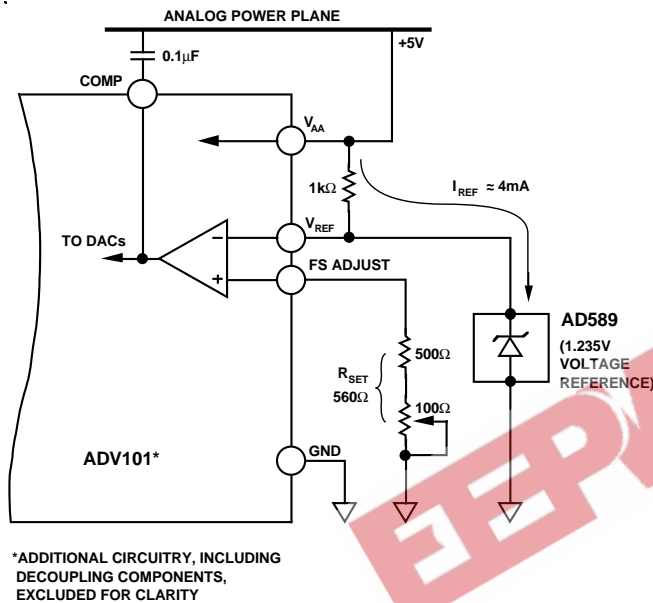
ANALOG POWER PLANE

$0.1\mu F$

+5V

COMP

$V_{AA}$

$1k\Omega$

$I_{REF} \approx 4mA$

TO DACs

–

$V_{REF}$

+

FS ADJUST

AD589

(1.235V VOLTAGE REFERENCE)

$R_{SET}$ $560\Omega$

$500\Omega$

$100\Omega$

ADV101*

GND

*ADDITIONAL CIRCUITRY, INCLUDING DECOUPLING COMPONENTS, EXCLUDED FOR CLARITY